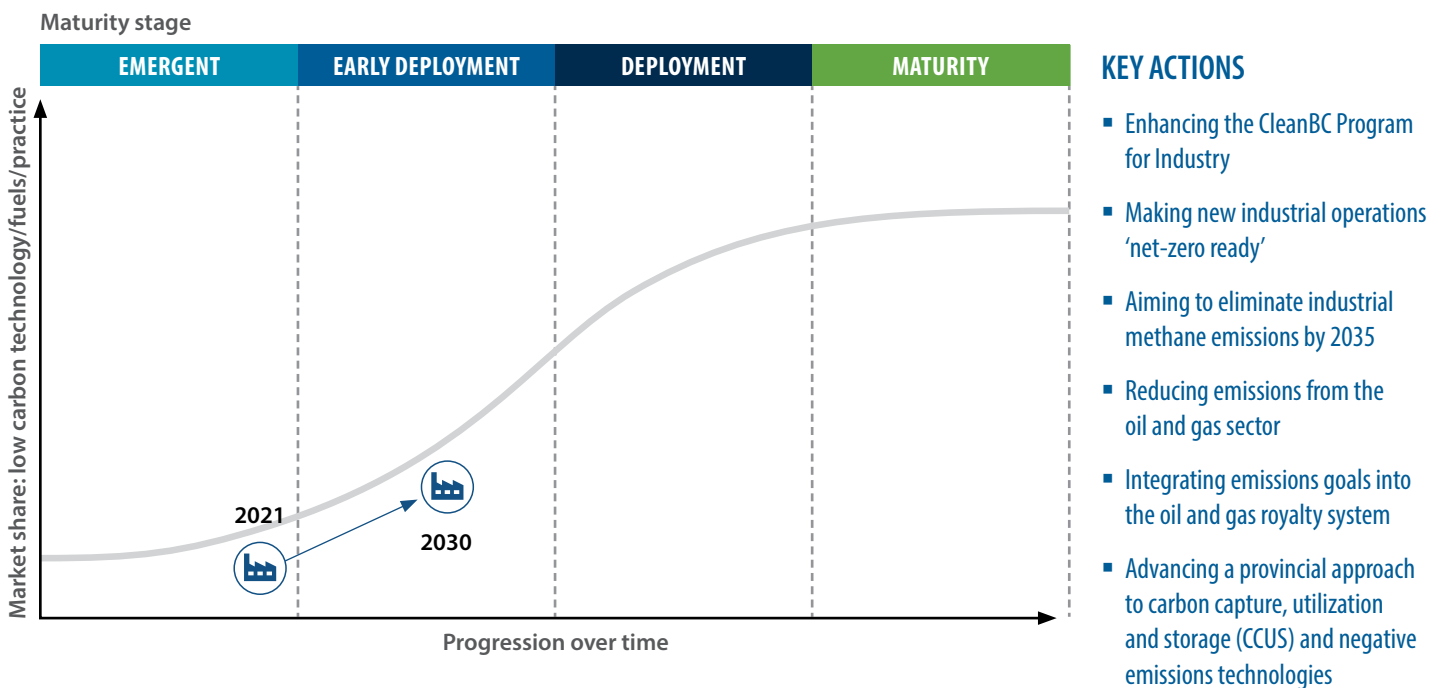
Maturity stage

EMERGENT

EARLY DEPLOYMENT

DEPLOYMENT

MATURITY

Market share: low carbon technology/fuels/practice

2021

2030

Progression over time

KEY ACTIONS

- Enhancing the CleanBC Program for Industry
- Making new industrial operations 'net-zero ready'
- Aiming to eliminate industrial methane emissions by 2035
- Reducing emissions from the oil and gas sector
- Integrating emissions goals into the oil and gas royalty system
- Advancing a provincial approach to carbon capture, utilization and storage (CCUS) and negative emissions technologies